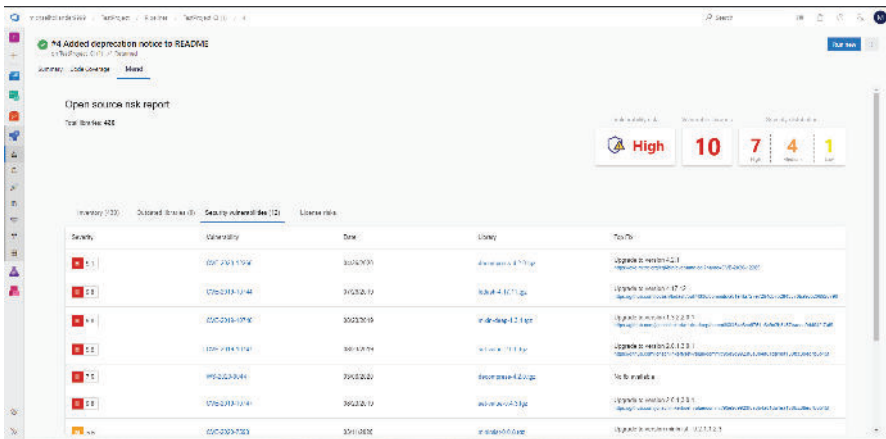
#4 Added deprecation notice to README

Summary Code Coverage Mend

Run new

Open source risk report

Total libraries: 486

High

10

7 4 1

Inventory (120) Outdated libraries (8) Security vulnerabilities (12) License risks

| Severity | Vulnerability | Date | Library | Top Fix |
|---|---|---|---|---|
| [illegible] | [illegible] | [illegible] | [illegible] | Upgrade to version 4.2.1 |
| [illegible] | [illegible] | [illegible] | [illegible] | Upgrade to version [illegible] |
| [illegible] | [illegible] | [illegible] | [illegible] | Upgrade to version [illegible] |
| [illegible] | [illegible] | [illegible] | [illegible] | Upgrade to version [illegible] |
| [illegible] | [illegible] | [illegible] | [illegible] | No fix available |
| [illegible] | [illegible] | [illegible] | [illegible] | Upgrade to version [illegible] |
| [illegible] | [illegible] | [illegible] | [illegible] | Upgrade to version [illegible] |